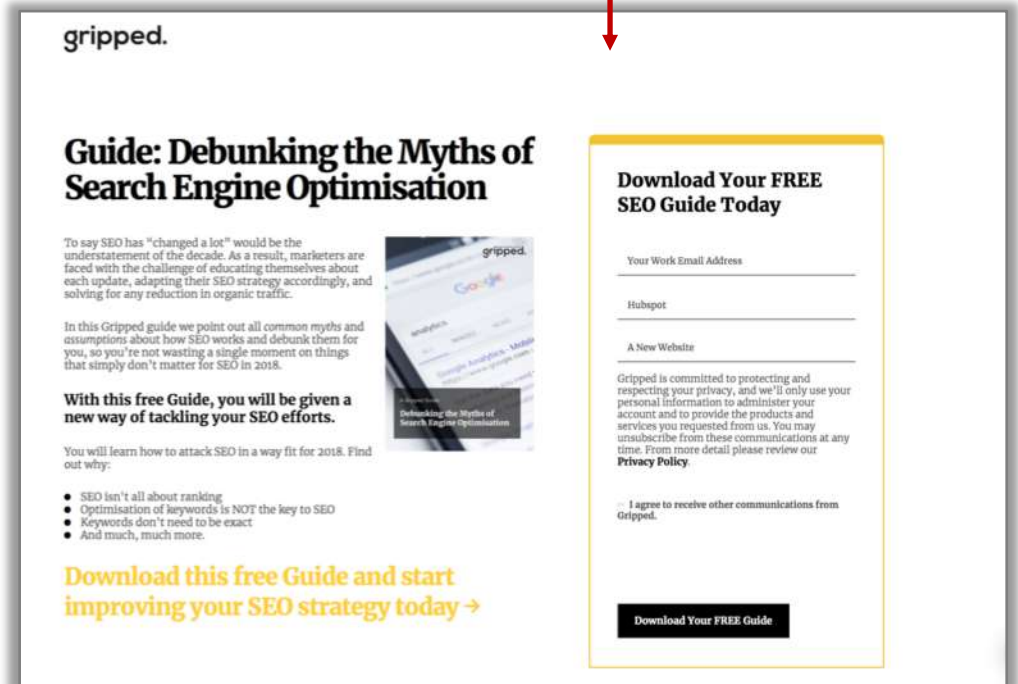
gripped.

Guide: Debunking the Myths of Search Engine Optimisation

To say SEO has "changed a lot" would be the understatement of the decade. As a result, marketers are faced with the challenge of educating themselves about each update, adapting their SEO strategy accordingly, and solving for any reduction in organic traffic.

In this Gripped guide we point out all *common myths* and *assumptions* about how SEO works and debunk them for you, so you're not wasting a single moment on things that simply don't matter for SEO in 2018.

gripped.

Google

analytics

Google Analytics - Mobile

Debunking the Myths of Search Engine Optimisation

With this free Guide, you will be given a new way of tackling your SEO efforts.

You will learn how to attack SEO in a way fit for 2018. Find out why:

- SEO isn't all about ranking
- Optimisation of keywords is NOT the key to SEO
- Keywords don't need to be exact
- And much, much more.

Download this free Guide and start improving your SEO strategy today →

Download Your FREE SEO Guide Today

Your Work Email Address

Hubspot

A New Website

Gripped is committed to protecting and respecting your privacy, and we'll only use your personal information to administer your account and to provide the products and services you requested from us. You may unsubscribe from these communications at any time. From more detail please review our **Privacy Policy**.

I agree to receive other communications from Gripped.

Download Your FREE Guide